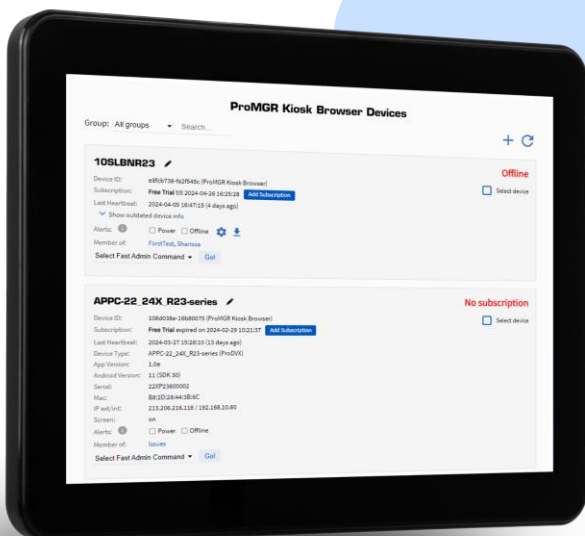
ProMGR Kiosk Browser Devices

Group: All groups ▾ Search...

+ C

10SLBNR23

Offline

Device ID: e8fcb738-fa2f546c (ProMGR Kiosk Browser)

Subscription: Free Trial till 2024-04-26 16:25:28 Add Subscription

Select device

Last Heartbeat: 2024-04-05 16:47:15 (4 days ago)

Show outdated device info

Alerts: Power Offline

Member of: FirstTest, Sharissa

Select Fast Admin Command ▾ Go!

APPC-22_24X_R23-series

No subscription

Device ID: 108d038e-16b86075 (ProMGR Kiosk Browser)

Subscription: Free Trial expired on 2024-02-29 10:21:37 Add Subscription

Select device

Last Heartbeat: 2024-03-27 15:28:10 (13 days ago)

Device Type: APPC-22_24X_R23-series (ProDVX)

App Version: 1.0e

Android Version: 11 (SDK 30)

Serial: 22XP23800002

Mac: B8:2D:28:44:3B:6C

IP ext/int: 213.206.216.116 / 192.168.10.80

Screen: on

Alerts: Power Offline

Member of: Issues

Select Fast Admin Command ▾ Go!